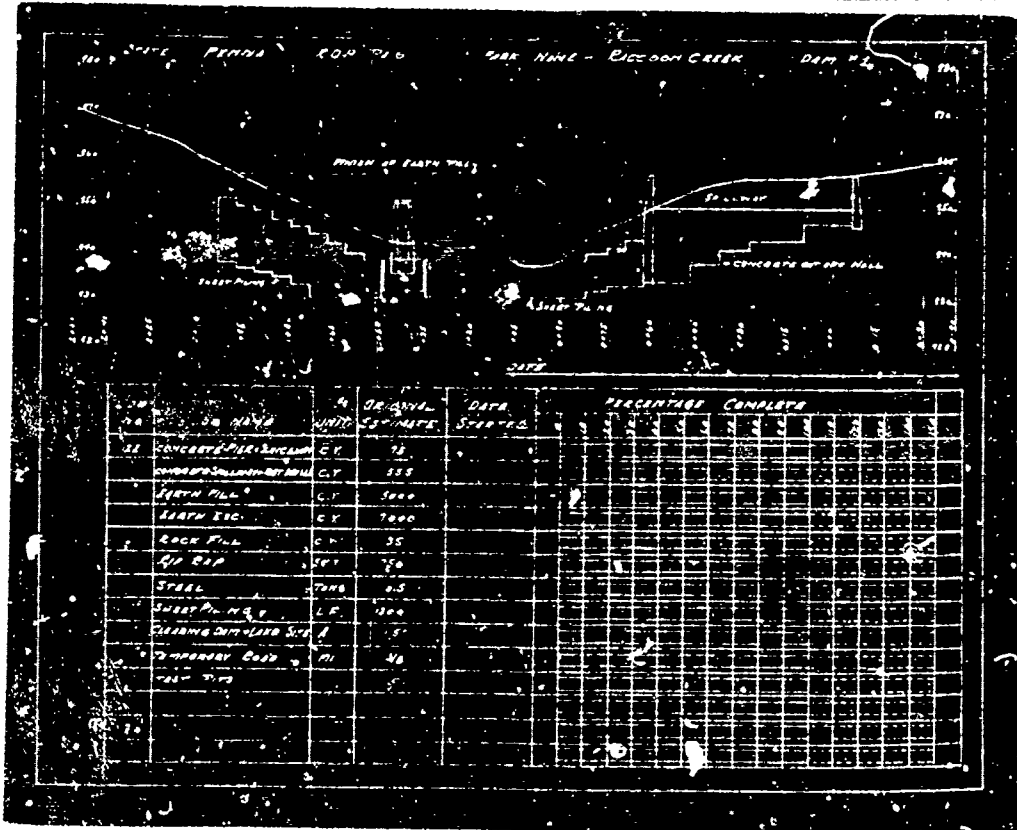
STATE PENNA R.O.P. PLG PARK NAME - RACCOON CREEK DAM #1

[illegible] OF EARTH FILL

SPILLWAY

CONCRETE CUT OFF WALL

SHEET PILING

SHEET PILING

DATE

| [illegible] No | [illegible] NAME | UNIT | ORIGINAL ESTIMATE | DATE STARTED | PERCENTAGE COMPLETE |
|---|---|---|---|---|---|
| 22 | CONCRETE PIER & SPILLWAY | C.Y. | 75 | | |
| | CONCRETE SPILLWAY CUT OFF WALL | C.Y. | 335 | | |
| | EARTH FILL | C.Y. | 5000 | | |
| | EARTH EXC. | C.Y. | 7000 | | |
| | ROCK FILL | C.Y. | 35 | | |
| | RIP RAP | S.Y. | 750 | | |
| | STEEL | TONS | 6.5 | | |
| | SHEET PILING | L.F. | 1500 | | |
| | CLEARING DAM & LAKE SITE | A | 15 | | |
| | TEMPORARY ROAD | MI | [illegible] | | |
| | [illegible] | | | | |